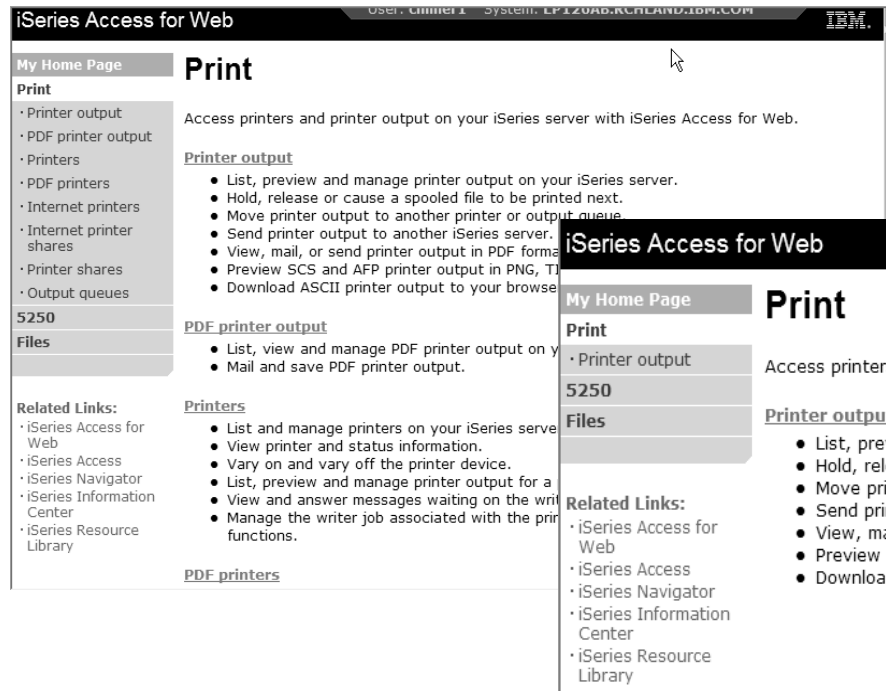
iSeries Access for Web

User: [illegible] System: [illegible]

IBM.

My Home Page
Print
· Printer output
· PDF printer output
· Printers
· PDF printers
· Internet printers
· Internet printer shares
· Printer shares
· Output queues
5250
Files

Related Links:
· iSeries Access for Web
· iSeries Access
· iSeries Navigator
· iSeries Information Center
· iSeries Resource Library

Print

Access printers and printer output on your iSeries server with iSeries Access for Web.

Printer output
● List, preview and manage printer output on your iSeries server.
● Hold, release or cause a spooled file to be printed next.
● Move printer output to another printer or output queue.
● Send printer output to another iSeries server.
● View, mail, or send printer output in PDF forma
● Preview SCS and AFP printer output in PNG, TI
● Download ASCII printer output to your browse

PDF printer output
● List, view and manage PDF printer output on y
● Mail and save PDF printer output.

Printers
● List and manage printers on your iSeries serve
● View printer and status information.
● Vary on and vary off the printer device.
● List, preview and manage printer output for a
● View and answer messages waiting on the writ
● Manage the writer job associated with the prin functions.

PDF printers

iSeries Access for Web

My Home Page
Print
· Printer output
5250
Files

Related Links:
· iSeries Access for Web
· iSeries Access
· iSeries Navigator
· iSeries Information Center
· iSeries Resource Library

Print

Access printer

Printer outpu
● List, pre
● Hold, rel
● Move pri
● Send pri
● View, ma
● Preview
● Downloa